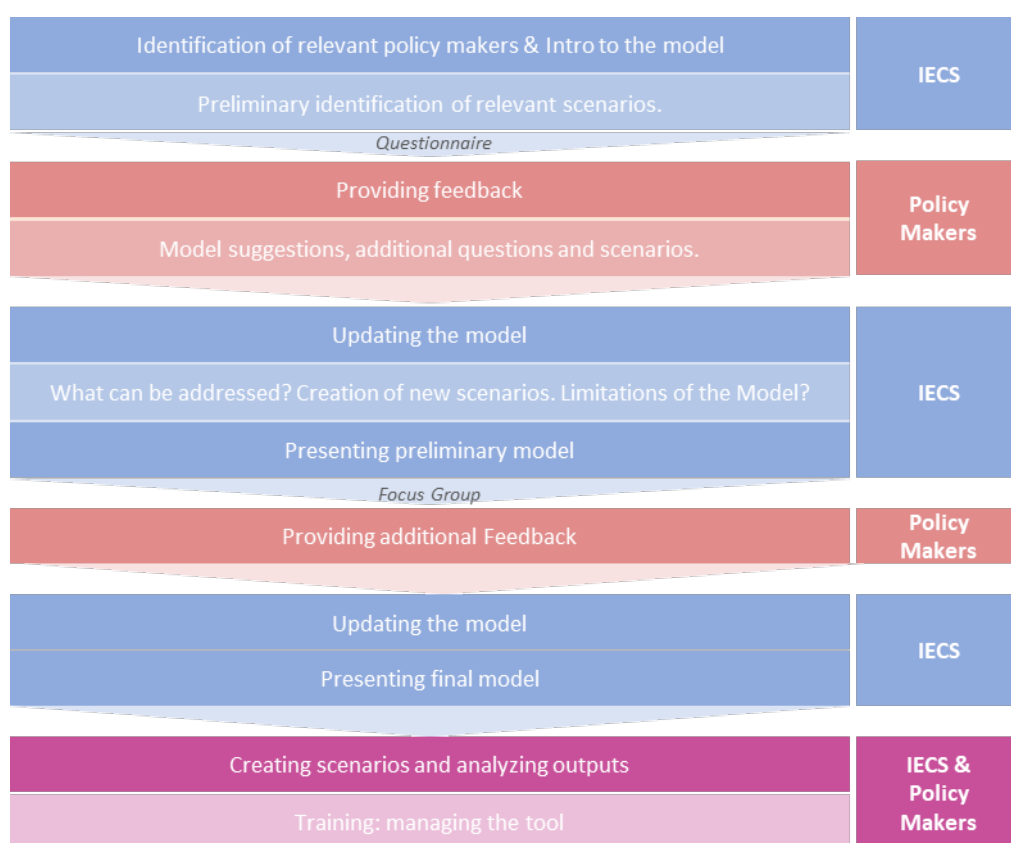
Identification of relevant policy makers & Intro to the model

Preliminary identification of relevant scenarios.

IECS

Questionnaire

Providing feedback

Model suggestions, additional questions and scenarios.

Policy Makers

Updating the model

What can be addressed? Creation of new scenarios. Limitations of the Model?

Presenting preliminary model

IECS

Focus Group

Providing additional Feedback

Policy Makers

Updating the model

Presenting final model

IECS

Creating scenarios and analyzing outputs

Training: managing the tool

IECS & Policy Makers